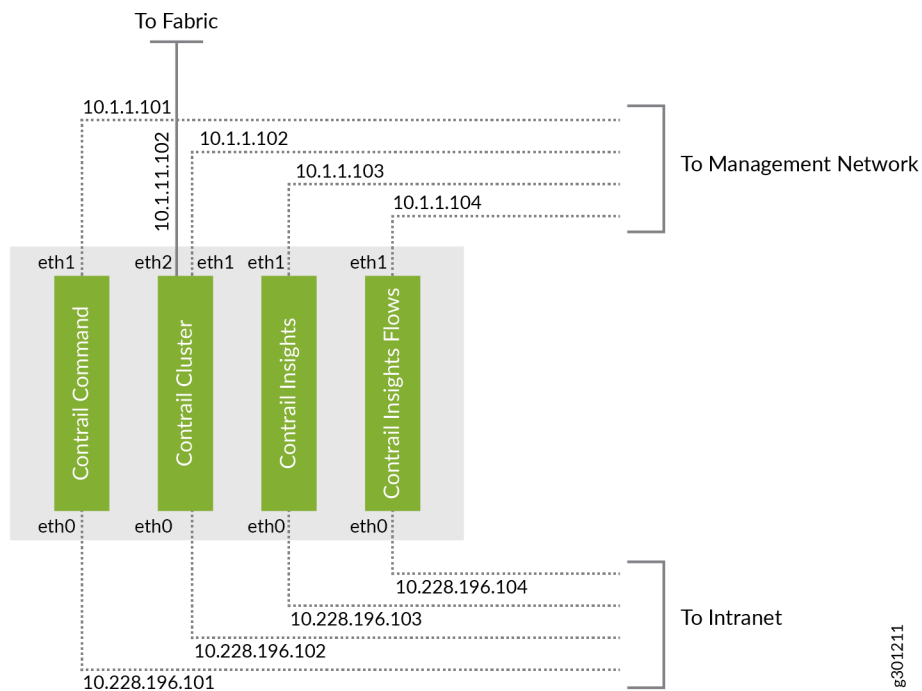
To Fabric

10.1.1.101

10.1.1.102

10.1.11.102

10.1.1.103

10.1.1.104

To Management Network

eth1

eth2

eth1

eth1

eth1

Contrail Command

Contrail Cluster

Contrail Insights

Contrail Insights Flows

eth0

eth0

eth0

eth0

10.228.196.104

10.228.196.103

To Intranet

10.228.196.102

10.228.196.101

g301211